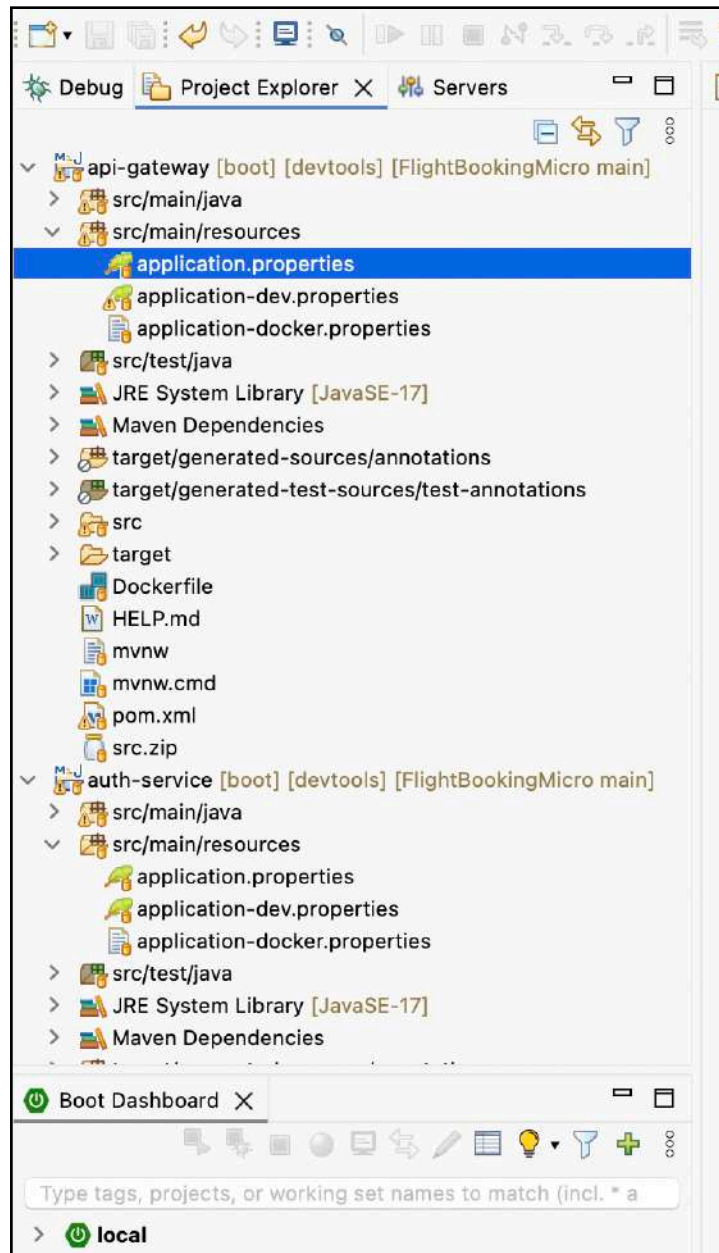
Debug Project Explorer Servers

api-gateway [boot] [devtools] [FlightBookingMicro main]
src/main/java
src/main/resources
application.properties
application-dev.properties
application-docker.properties
src/test/java
JRE System Library [JavaSE-17]
Maven Dependencies
target/generated-sources/annotations
target/generated-test-sources/test-annotations
src
target
Dockerfile
HELP.md
mvnw
mvnw.cmd
pom.xml
src.zip
auth-service [boot] [devtools] [FlightBookingMicro main]
src/main/java
src/main/resources
application.properties
application-dev.properties
application-docker.properties
src/test/java
JRE System Library [JavaSE-17]
Maven Dependencies

Boot Dashboard

Type tags, projects, or working set names to match (incl. * a
local